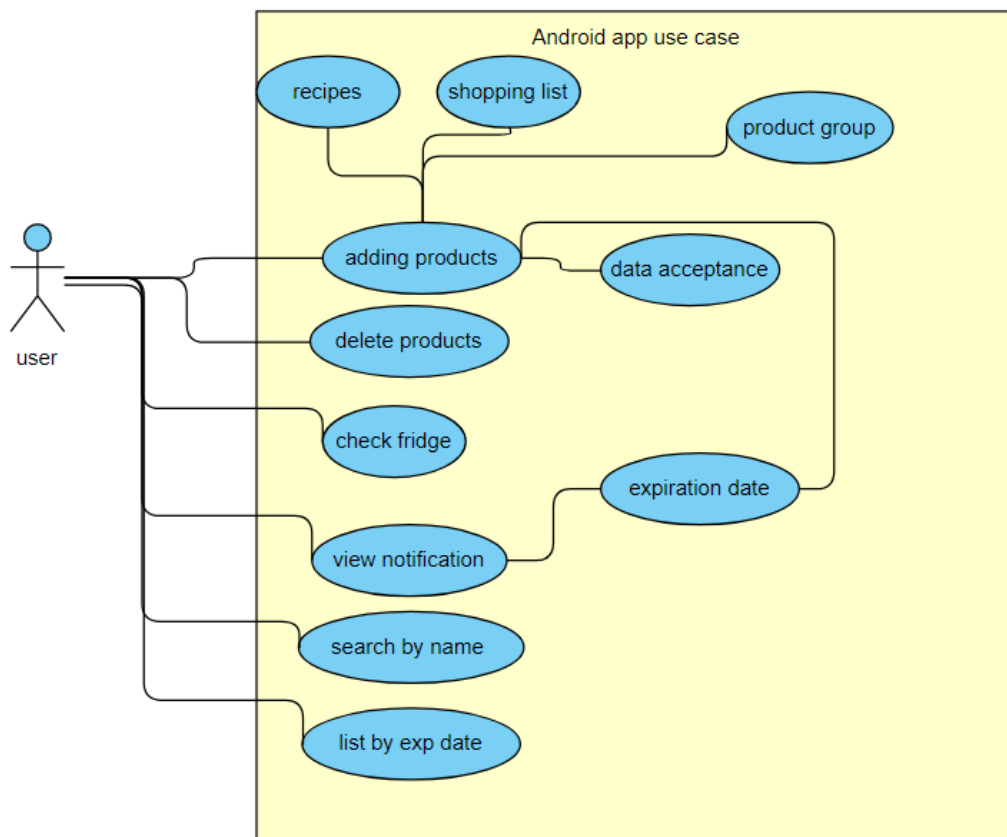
Android app use case

recipes

shopping list

product group

user

adding products

data acceptance

delete products

check fridge

expiration date

view notification

search by name

list by exp date